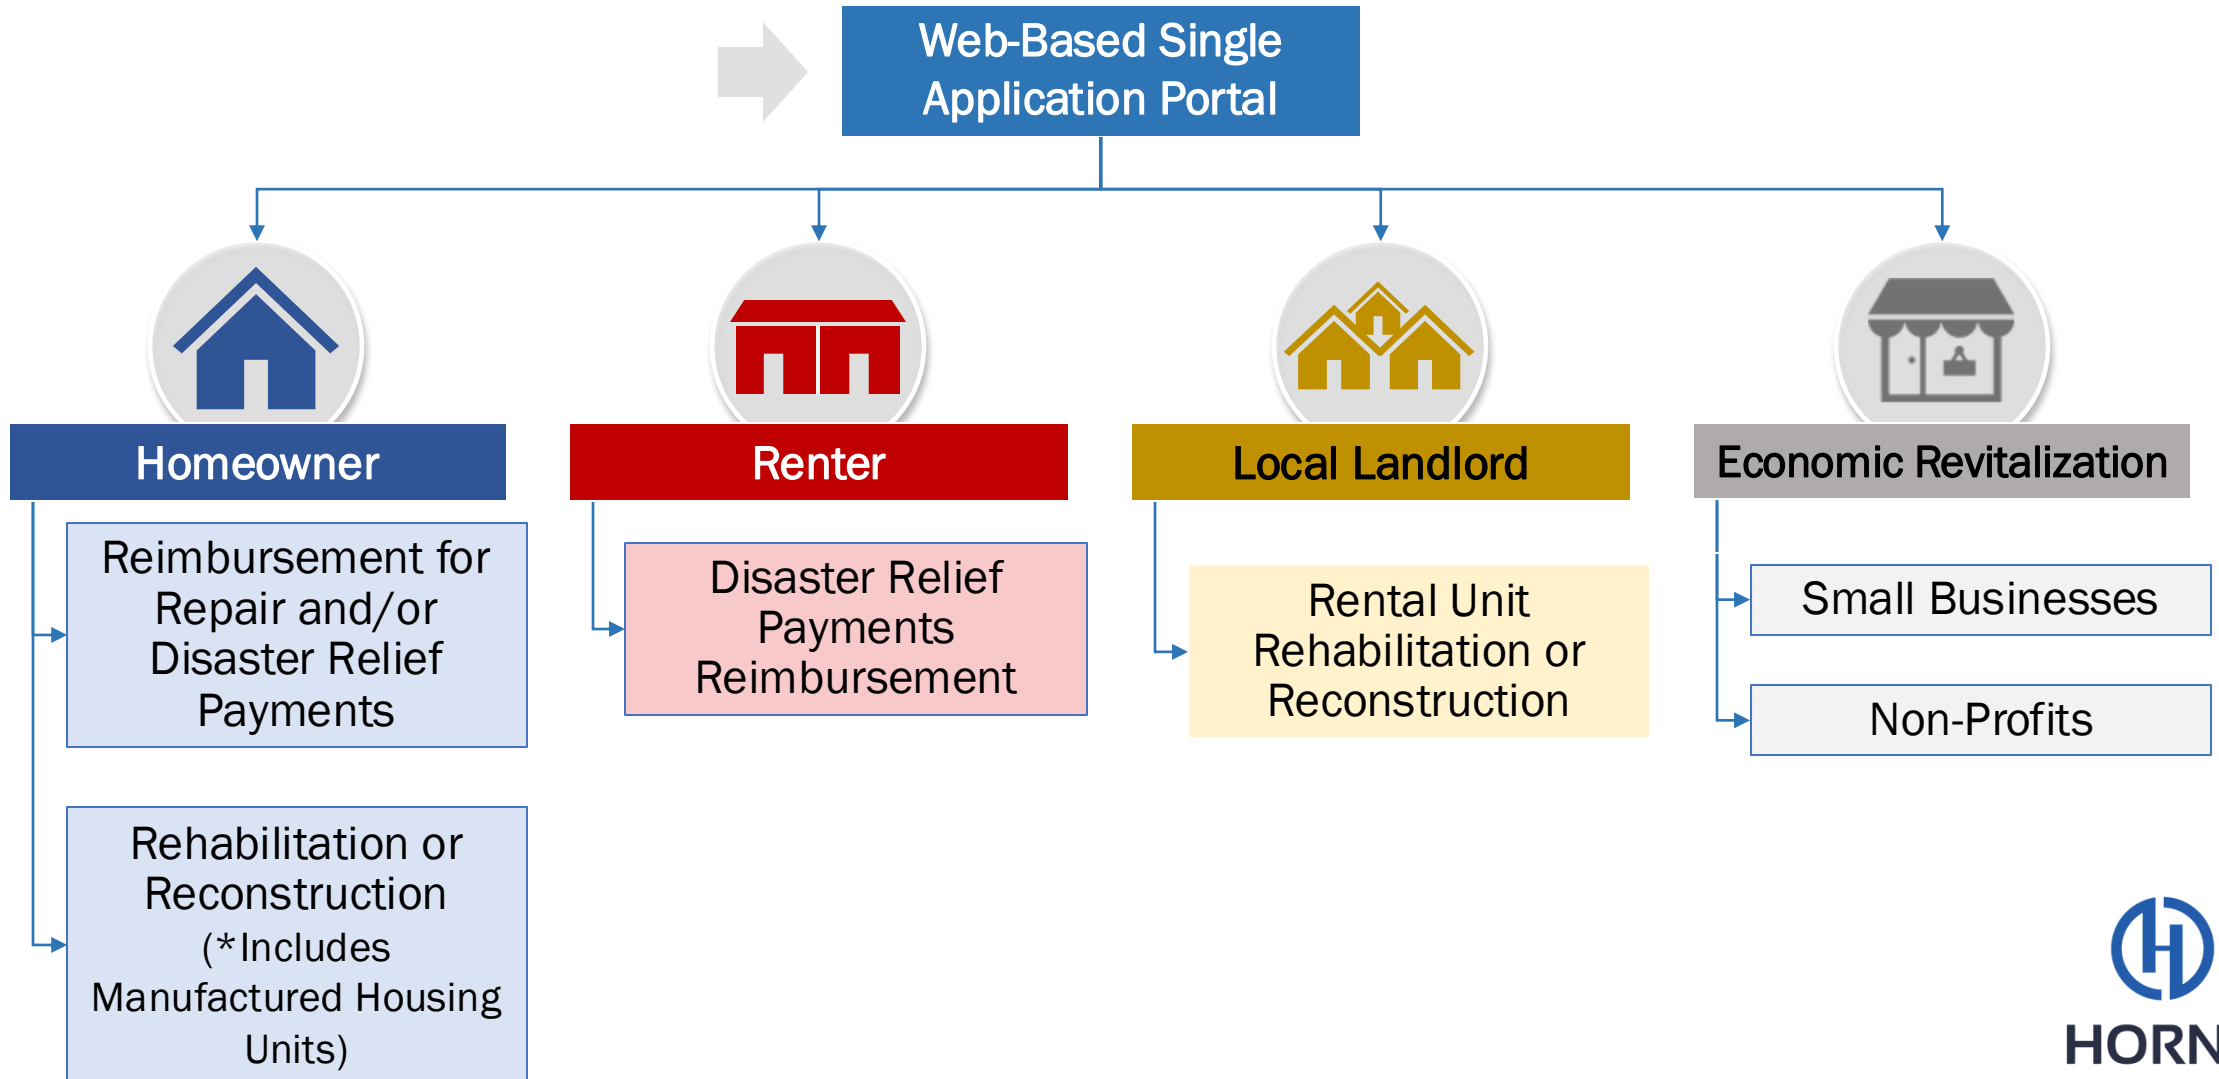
Web-Based Single Application Portal

Homeowner

Reimbursement for Repair and/or Disaster Relief Payments

Rehabilitation or Reconstruction (*Includes Manufactured Housing Units)

Renter

Disaster Relief Payments Reimbursement

Local Landlord

Rental Unit Rehabilitation or Reconstruction

Economic Revitalization

Small Businesses

Non-Profits

HORN